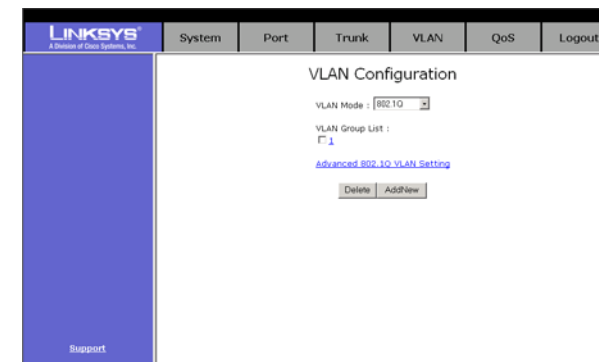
LINKSYS®
A Division of Cisco Systems, Inc.

System | Port | Trunk | VLAN | QoS | Logout

VLAN Configuration

VLAN Mode : 802.1Q

VLAN Group List :
1

Advanced 802.1Q VLAN Setting

Delete | AddNew

Support